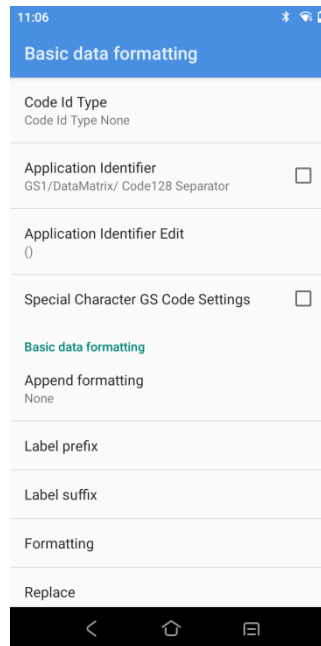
11:06

Basic data formatting

Code Id Type
Code Id Type None

Application Identifier
GS1/DataMatrix/ Code128 Separator

Application Identifier Edit
()

Special Character GS Code Settings

Basic data formatting

Append formatting
None

Label prefix

Label suffix

Formatting

Replace